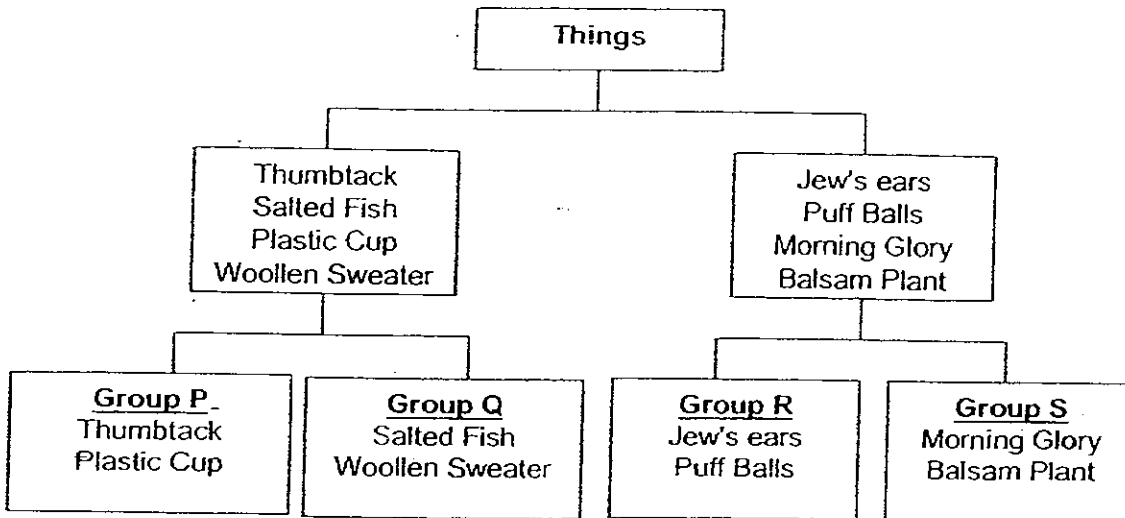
Things

Thumbtack
Salted Fish
Plastic Cup
Woollen Sweater

Jew's ears
Puff Balls
Morning Glory
Balsam Plant

Group P
Thumbtack
Plastic Cup

Group Q
Salted Fish
Woollen Sweater

Group R
Jew's ears
Puff Balls

Group S
Morning Glory
Balsam Plant